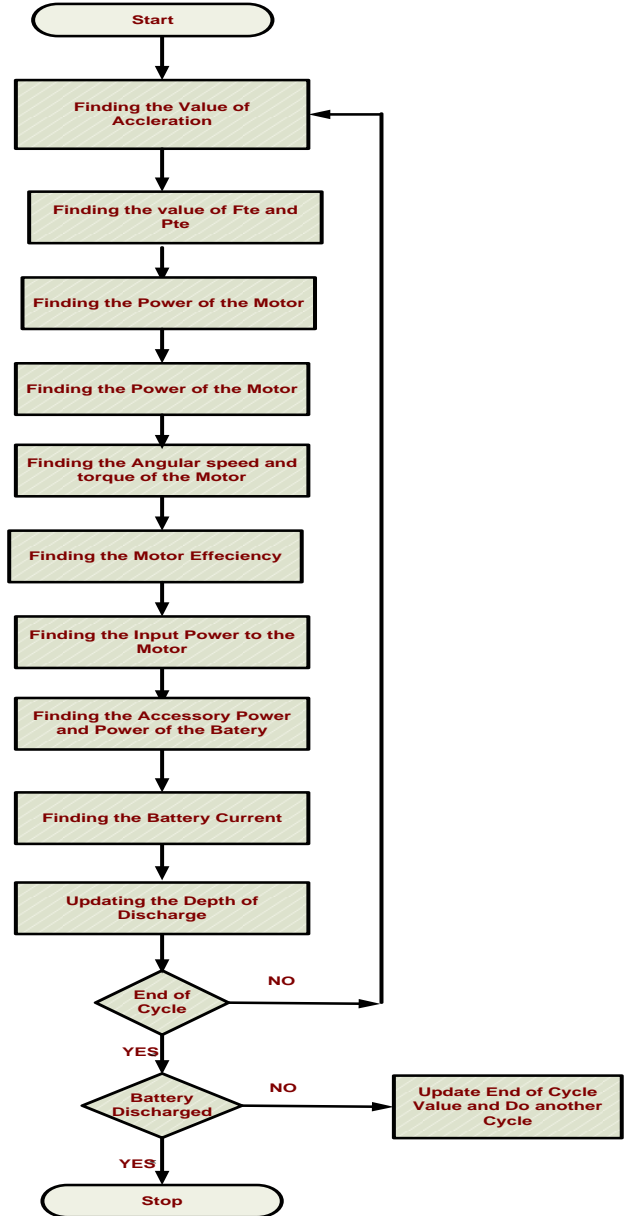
Start

Finding the Value of Accleration

Finding the value of Fte and Pte

Finding the Power of the Motor

Finding the Power of the Motor

Finding the Angular speed and torque of the Motor

Finding the Motor Effeciency

Finding the Input Power to the Motor

Finding the Accessory Power and Power of the Batery

Finding the Battery Current

Updating the Depth of Discharge

End of Cycle

NO

YES

Battery Discharged

NO

Update End of Cycle Value and Do another Cycle

YES

Stop